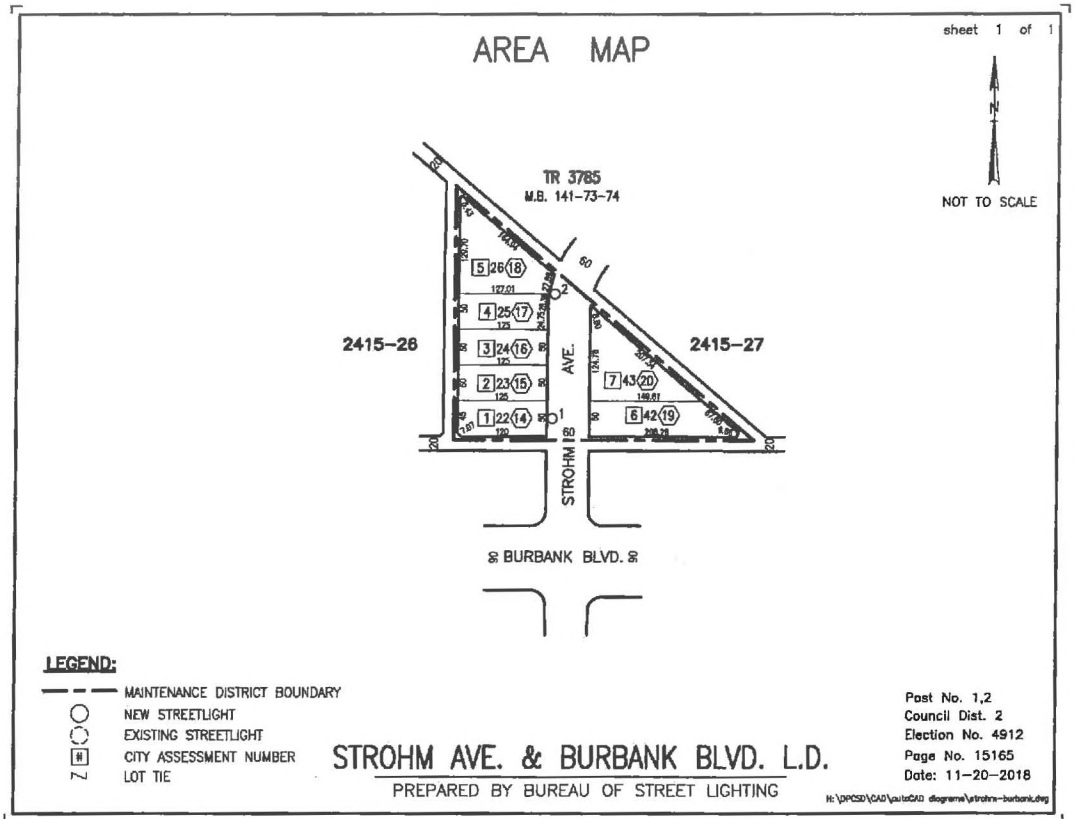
sheet 1 of 1

AREA MAP

N

NOT TO SCALE

TR 3785
M.B. 141-73-74

20

60

2415-26

2415-27

5 26 18
127.01
4 25 17
125
3 24 16
125
2 23 15
125
1 22 14
120

7 43 20
149.61
6 42 19
206.29

2
1

50

AVE.

STROHM

60

20

20

50 BURBANK BLVD. 50

LEGEND:
MAINTENANCE DISTRICT BOUNDARY
NEW STREETLIGHT
EXISTING STREETLIGHT
CITY ASSESSMENT NUMBER
LOT TIE

STROHM AVE. & BURBANK BLVD. L.D.

PREPARED BY BUREAU OF STREET LIGHTING

Post No. 1,2
Council Dist. 2
Election No. 4912
Page No. 15165
Date: 11-20-2018

H:\DPCSD\CAD\autoCAD diagrams\strohm-burbank.dwg